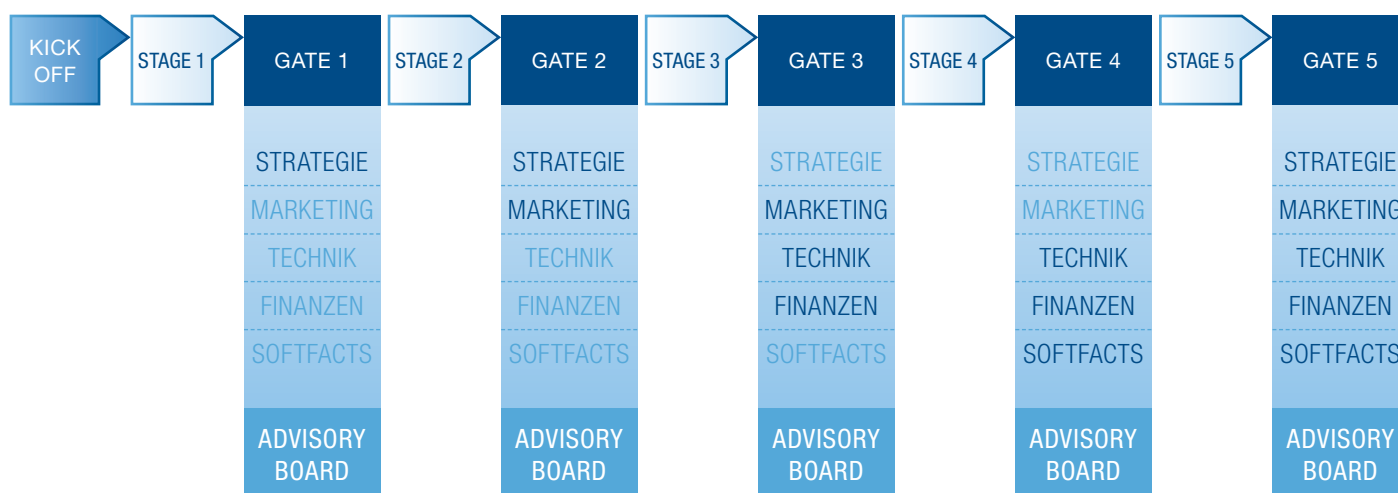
KICK OFF

STAGE 1

GATE 1

STRATEGIE
MARKETING
TECHNIK
FINANZEN
SOFTFACTS

ADVISORY BOARD

STAGE 2

GATE 2

STRATEGIE
MARKETING
TECHNIK
FINANZEN
SOFTFACTS

ADVISORY BOARD

STAGE 3

GATE 3

STRATEGIE
MARKETING
TECHNIK
FINANZEN
SOFTFACTS

ADVISORY BOARD

STAGE 4

GATE 4

STRATEGIE
MARKETING
TECHNIK
FINANZEN
SOFTFACTS

ADVISORY BOARD

STAGE 5

GATE 5

STRATEGIE
MARKETING
TECHNIK
FINANZEN
SOFTFACTS

ADVISORY BOARD